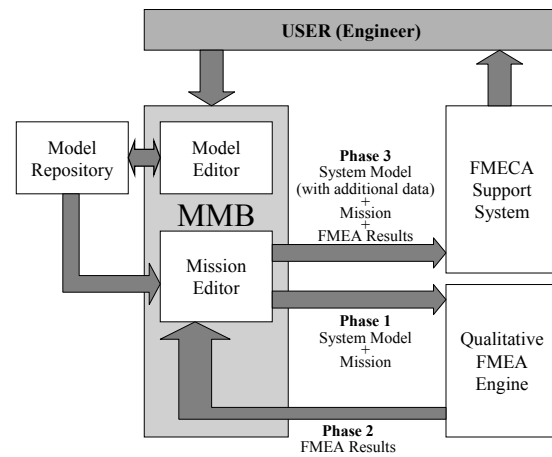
USER (Engineer)

Model Repository

Model Editor

MMB

Mission Editor

Phase 3
System Model (with additional data)
+
Mission
+
FMEA Results

FMECA Support System

Phase 1
System Model
+
Mission

Qualitative FMEA Engine

Phase 2
FMEA Results